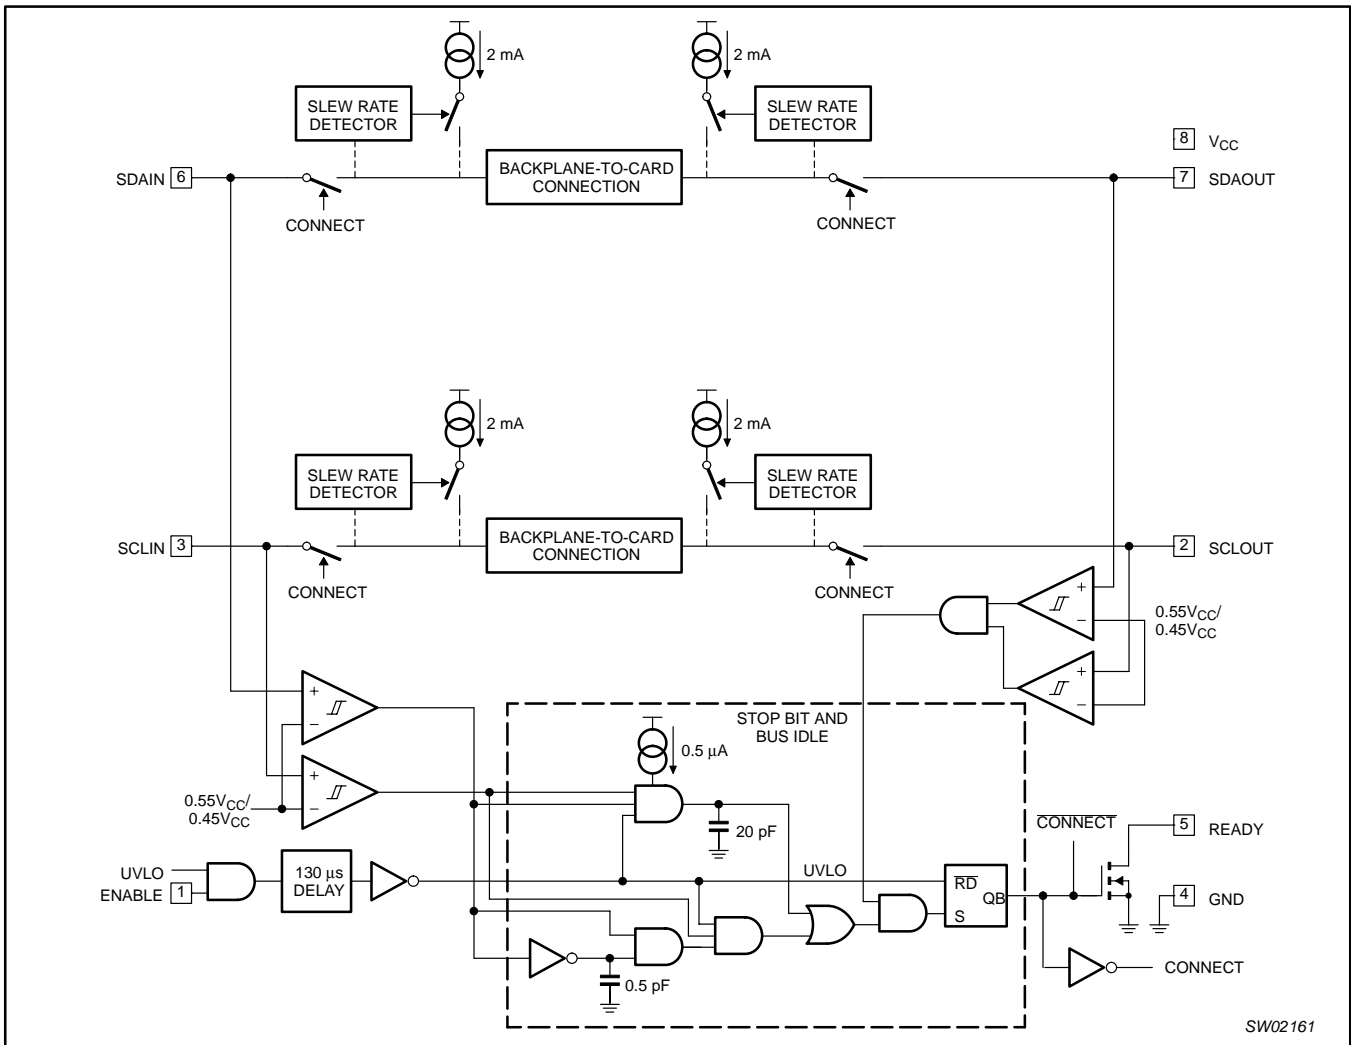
2 mA

2 mA

SLEW RATE DETECTOR

SLEW RATE DETECTOR

8 $V_{CC}$

SDAIN 6

BACKPLANE-TO-CARD CONNECTION

7 SDAOUT

CONNECT

CONNECT

2 mA

2 mA

SLEW RATE DETECTOR

SLEW RATE DETECTOR

SCLIN 3

BACKPLANE-TO-CARD CONNECTION

2 SCLOUT

CONNECT

CONNECT

+
−

$0.55V_{CC}$/
$0.45V_{CC}$

+
−

+
−

STOP BIT AND BUS IDLE

0.5 μA

+
−

$0.55V_{CC}$/
$0.45V_{CC}$

20 pF

$\overline{\text{CONNECT}}$

5 READY

UVLO

ENABLE 1

130 μs DELAY

UVLO

$\overline{\text{RD}}$

QB

S

4 GND

0.5 pF

CONNECT

SW02161